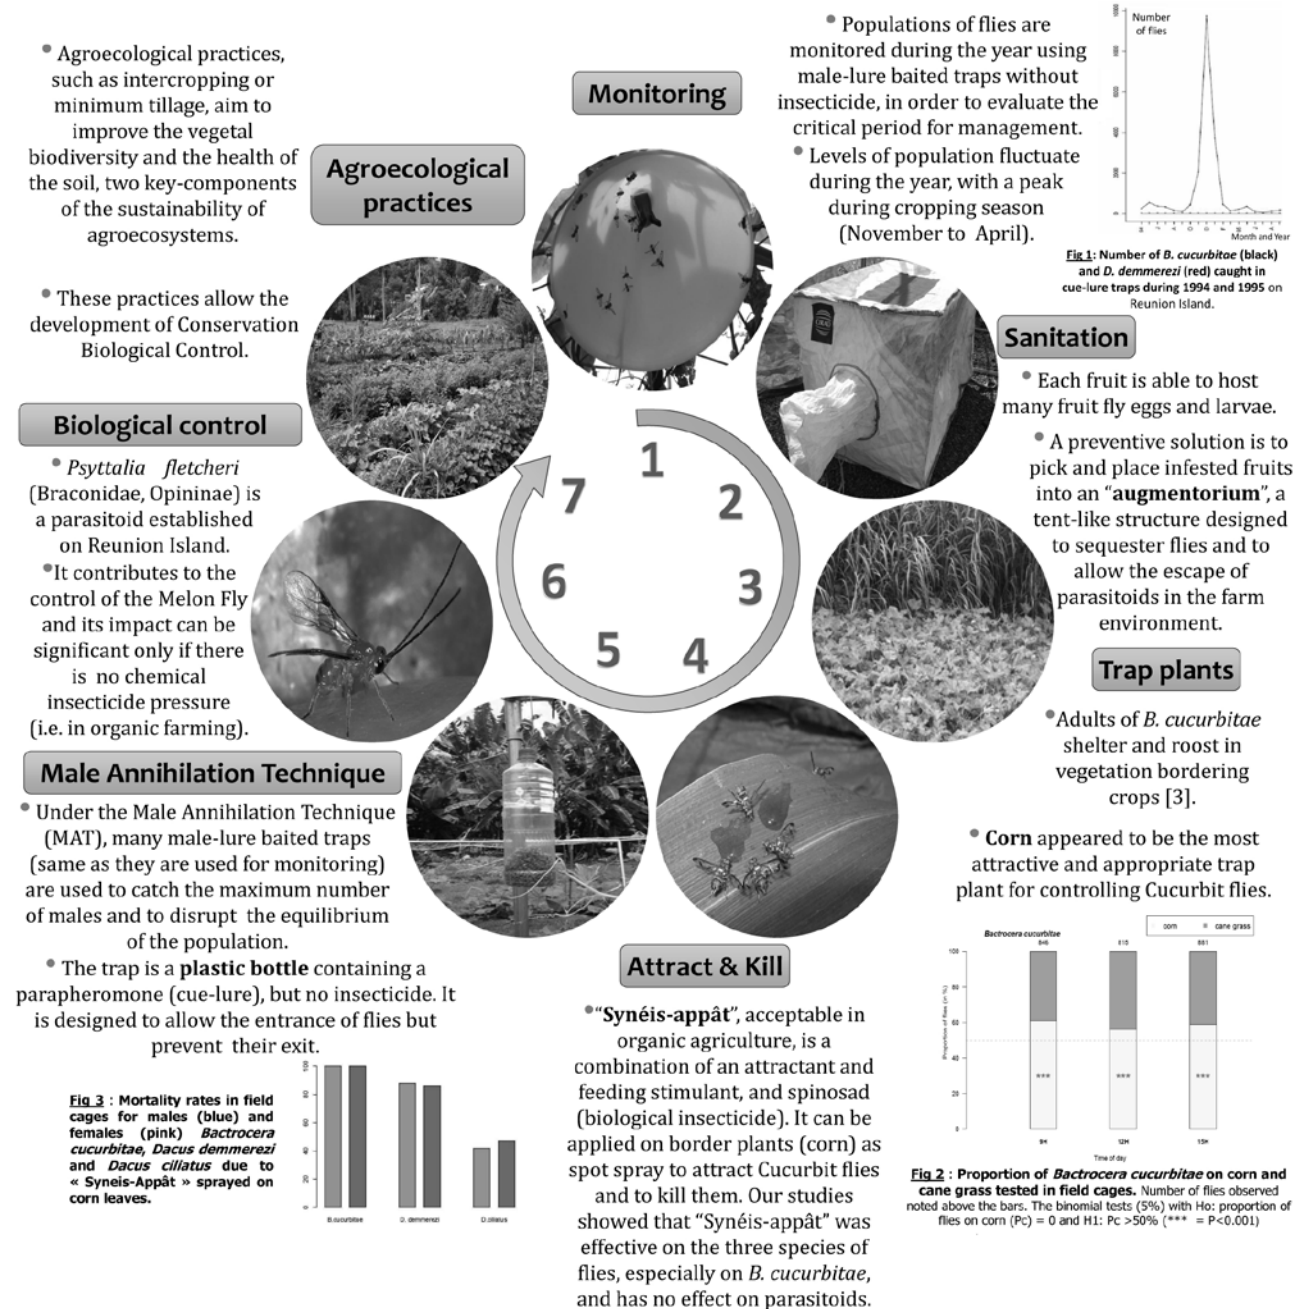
• Agroecological practices, such as intercropping or minimum tillage, aim to improve the vegetal biodiversity and the health of the soil, two key-components of the sustainability of agroecosystems.

• These practices allow the development of Conservation Biological Control.

Agroecological practices

Monitoring

• Populations of flies are monitored during the year using male-lure baited traps without insecticide, in order to evaluate the critical period for management.

• Levels of population fluctuate during the year, with a peak during cropping season (November to April).

Number of flies

Month and Year

Fig 1: Number of B. cucurbitae (black) and D. demmerezi (red) caught in cue-lure traps during 1994 and 1995 on Reunion Island.

Sanitation

• Each fruit is able to host many fruit fly eggs and larvae.

• A preventive solution is to pick and place infested fruits into an "augmentorium", a tent-like structure designed to sequester flies and to allow the escape of parasitoids in the farm environment.

Trap plants

•Adults of B. cucurbitae shelter and roost in vegetation bordering crops [3].

• Corn appeared to be the most attractive and appropriate trap plant for controlling Cucurbit flies.

Biological control

• Psyttalia fletcheri (Braconidae, Opiinae) is a parasitoid established on Reunion Island.

•It contributes to the control of the Melon Fly and its impact can be significant only if there is no chemical insecticide pressure (i.e. in organic farming).

1 2 3 4 5 6 7

Male Annihilation Technique

• Under the Male Annihilation Technique (MAT), many male-lure baited traps (same as they are used for monitoring) are used to catch the maximum number of males and to disrupt the equilibrium of the population.

• The trap is a plastic bottle containing a parapheromone (cue-lure), but no insecticide. It is designed to allow the entrance of flies but prevent their exit.

Fig 3 : Mortality rates in field cages for males (blue) and females (pink) Bactrocera cucurbitae, Dacus demmerezi and Dacus ciliatus due to « Syneis-Appât » sprayed on corn leaves.

B.cucurbitae D. demmerezi D.ciliatus

Attract & Kill

•"Synéis-appât", acceptable in organic agriculture, is a combination of an attractant and feeding stimulant, and spinosad (biological insecticide). It can be applied on border plants (corn) as spot spray to attract Cucurbit flies and to kill them. Our studies showed that "Synéis-appât" was effective on the three species of flies, especially on B. cucurbitae, and has no effect on parasitoids.

Bactrocera cucurbitae

corn cane grass

846 815 881

Proportion of flies (in %)

100 80 60 40 20 0

*** *** ***

9H 12H 15H

Time of day

Fig 2 : Proportion of Bactrocera cucurbitae on corn and cane grass tested in field cages. Number of flies observed noted above the bars. The binomial tests (5%) with Ho: proportion of flies on corn (Pc) = 0 and H1: Pc >50% (*** = P<0.001)